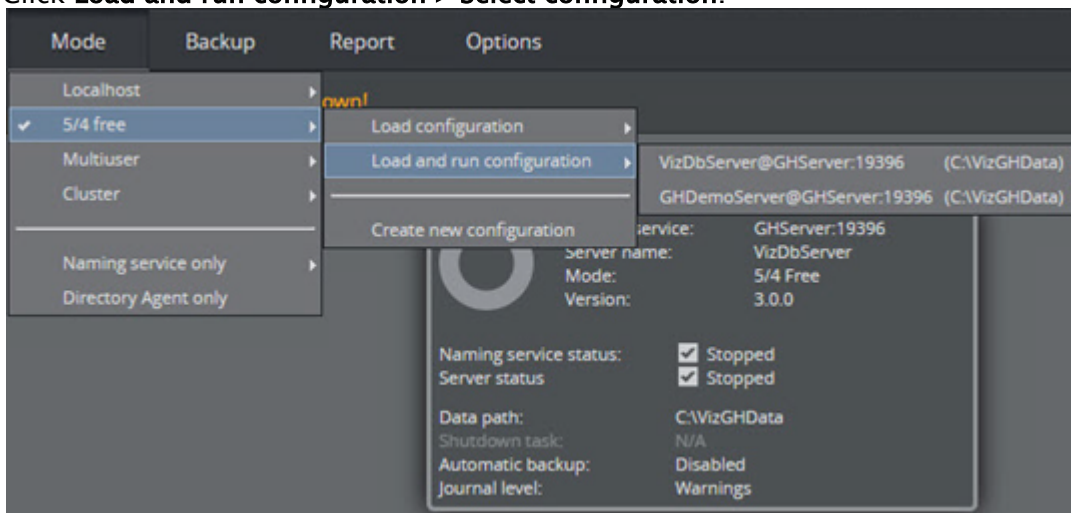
Click Load and run configuration > Select configuration.

Mode Backup Report Options

Localhost
5/4 free
Multiuser
Cluster
Naming service only
Directory Agent only

own!

Load configuration
Load and run configuration
Create new configuration

VizDbServer@GHServer:19396 (C:\VizGHData)
GHDemoServer@GHServer:19396 (C:\VizGHData)

ervice: GHServer:19396
Server name: VizDbServer
Mode: 5/4 Free
Version: 3.0.0

Naming service status: Stopped
Server status Stopped

Data path: C:\VizGHData
Shutdown task: N/A
Automatic backup: Disabled
Journal level: Warnings